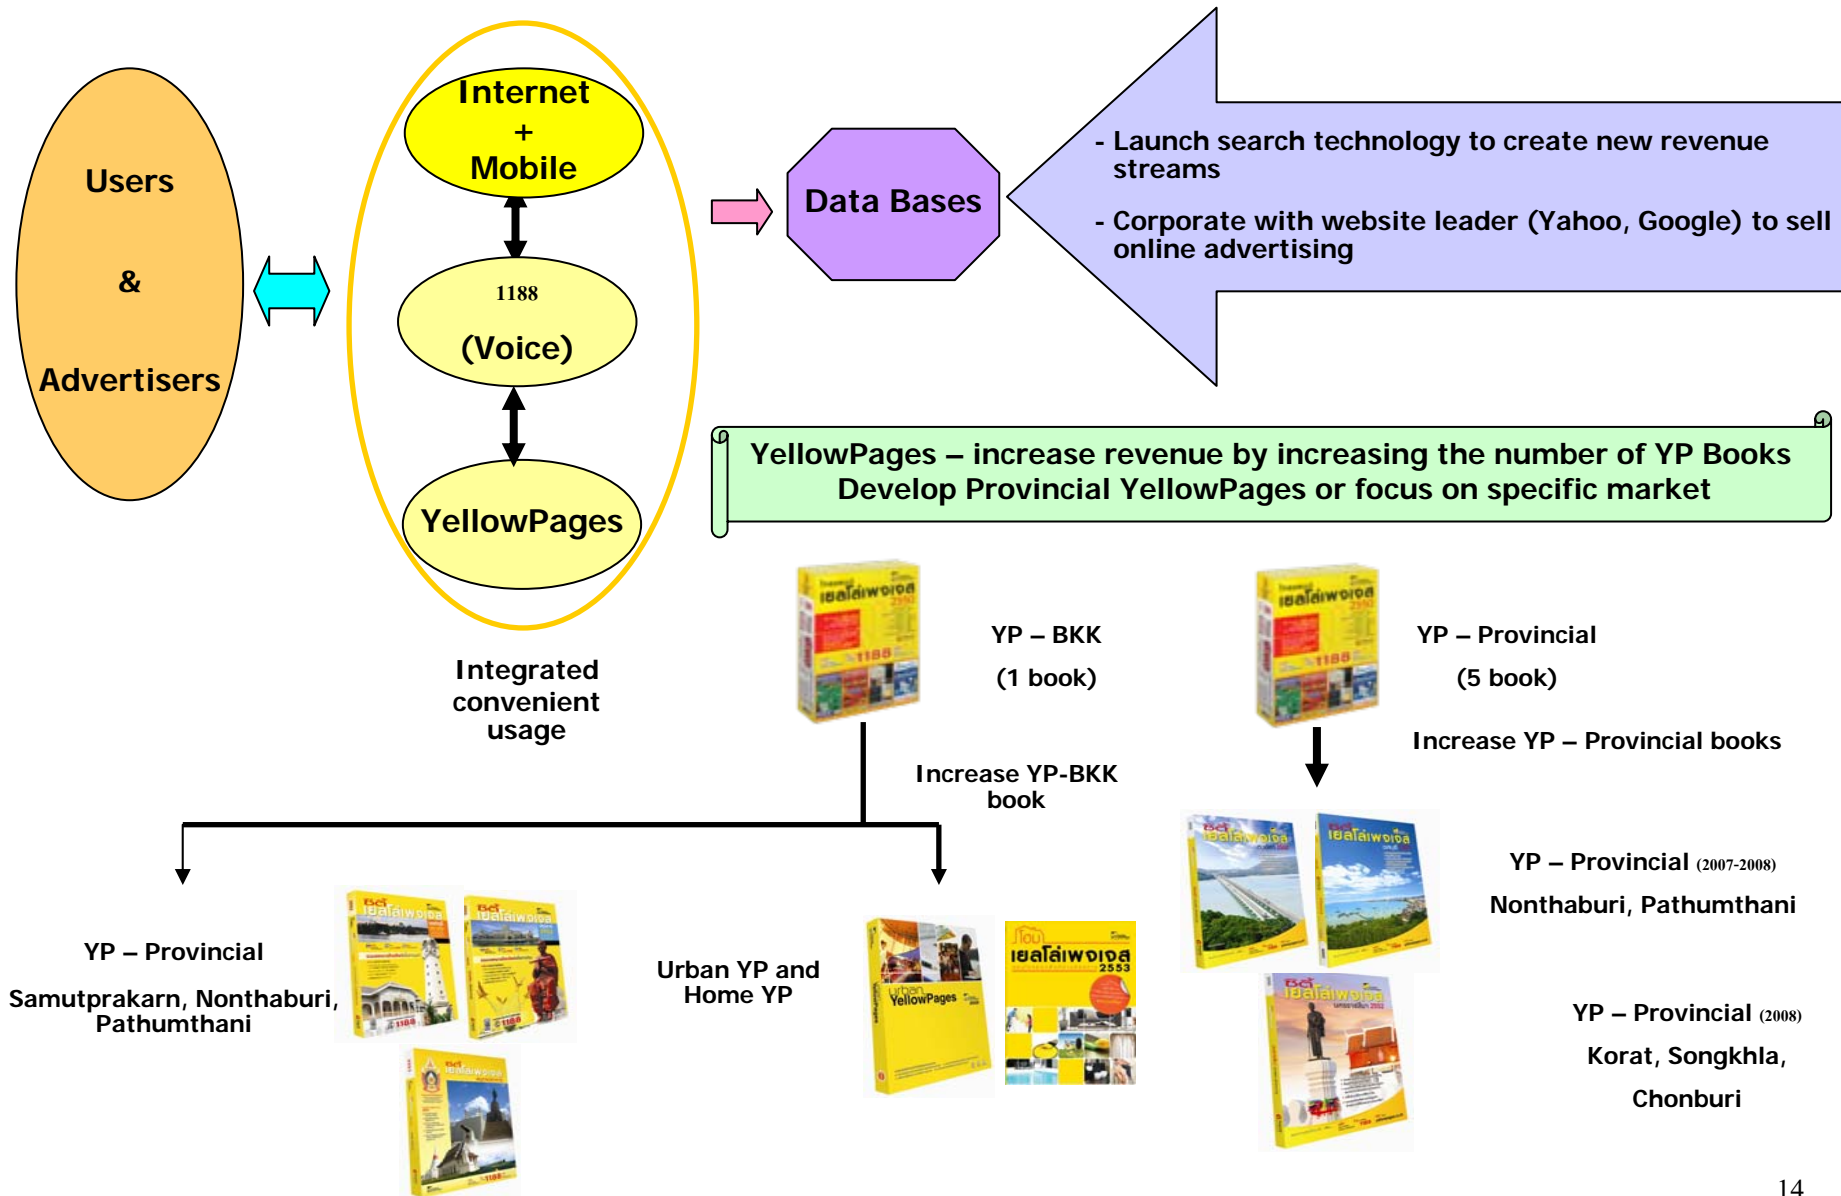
Users

&

Advertisers

Internet
+
Mobile

1188

(Voice)

YellowPages

Integrated convenient usage

Data Bases

- Launch search technology to create new revenue streams

- Corporate with website leader (Yahoo, Google) to sell online advertising

YellowPages – increase revenue by increasing the number of YP Books
Develop Provincial YellowPages or focus on specific market

YP – BKK

(1 book)

YP – Provincial

(5 book)

Increase YP – Provincial books

Increase YP-BKK book

YP – Provincial (2007-2008)

Nonthaburi, Pathumthani

YP – Provincial

Samutprakarn, Nonthaburi, Pathumthani

Urban YP and Home YP

YP – Provincial (2008)

Korat, Songkhla,

Chonburi

14